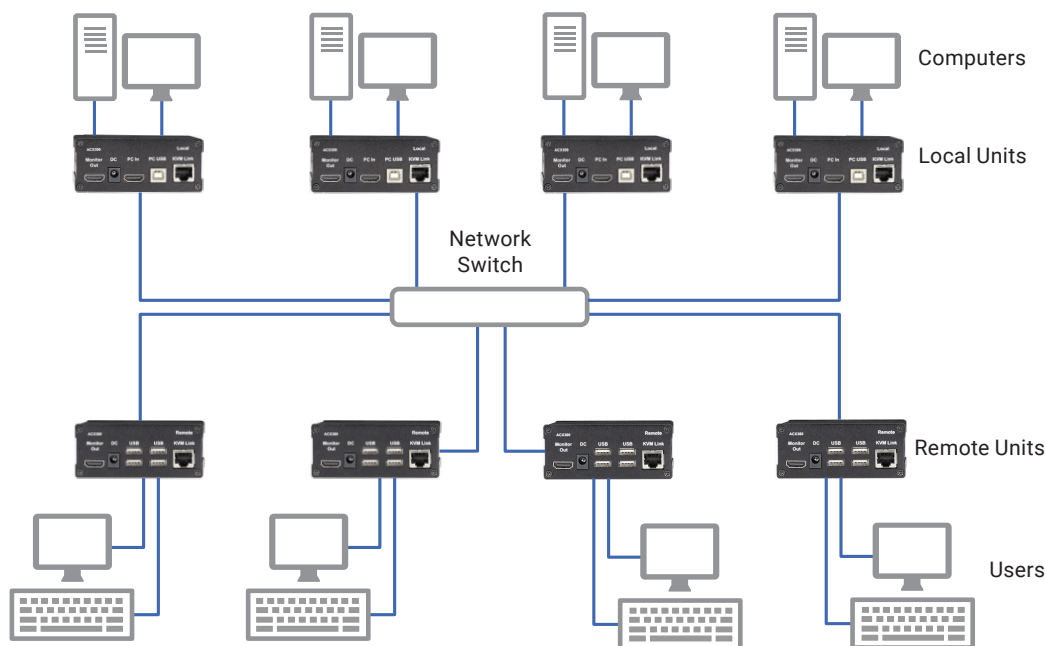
Computers

ACX300 Local Monitor Out DC PC In PC USB KVM Link

ACX300 Local Monitor Out DC PC In PC USB KVM Link

ACX300 Local Monitor Out DC PC In PC USB KVM Link

ACX300 Local Monitor Out DC PC In PC USB KVM Link

Local Units

Network Switch

ACX300 Remote Monitor Out DC USB USB KVM Link

ACX300 Remote Monitor Out DC USB USB KVM Link

ACX300 Remote Monitor Out DC USB USB KVM Link

ACX300 Remote Monitor Out DC USB USB KVM Link

Remote Units

Users